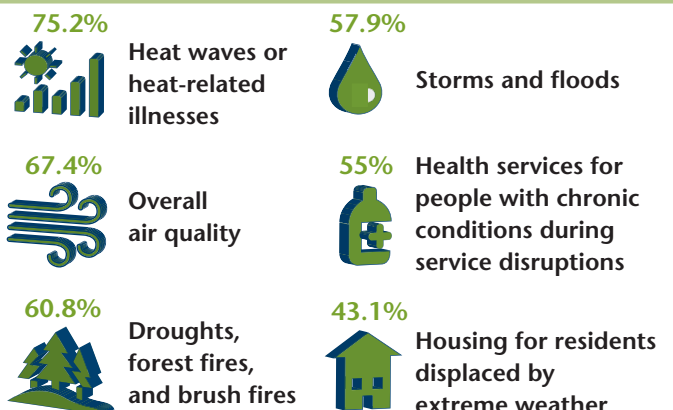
75.2%
Heat waves or heat-related illnesses

67.4%
Overall air quality

60.8%
Droughts, forest fires, and brush fires

57.9%
Storms and floods

55%
Health services for people with chronic conditions during service disruptions

43.1%
Housing for residents displaced by extreme weather